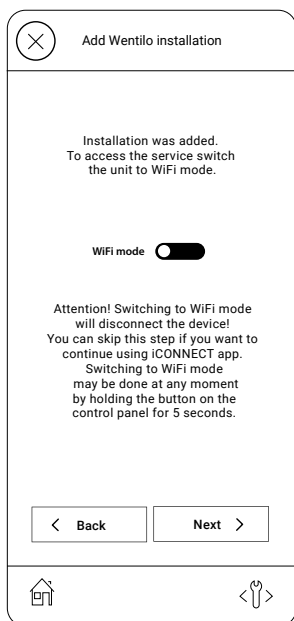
Add Wentilo installation

Installation was added. To access the service switch the unit to WiFi mode.

WiFi mode

Attention! Switching to WiFi mode will disconnect the device! You can skip this step if you want to continue using iCONNECT app. Switching to WiFi mode may be done at any moment by holding the button on the control panel for 5 seconds.

Back

Next